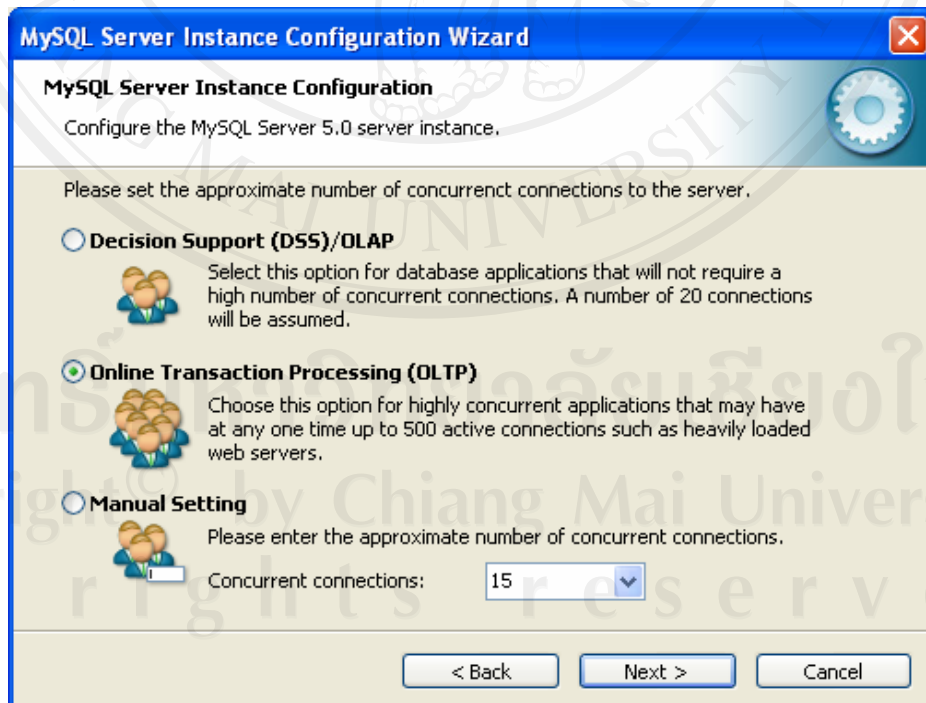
MySQL Server Instance Configuration Wizard

MySQL Server Instance Configuration

Configure the MySQL Server 5.0 server instance.

Please set the approximate number of concurrenct connections to the server.

Decision Support (DSS)/OLAP

Select this option for database applications that will not require a high number of concurrent connections. A number of 20 connections will be assumed.

Online Transaction Processing (OLTP)

Choose this option for highly concurrent applications that may have at any one time up to 500 active connections such as heavily loaded web servers.

Manual Setting

Please enter the approximate number of concurrent connections.

Concurrent connections: 15

< Back Next > Cancel

Copyright© by Chiang Mai University
rights reserv
ลิขสิทธิ์มหาวิทยาลัยเชียงใหม่